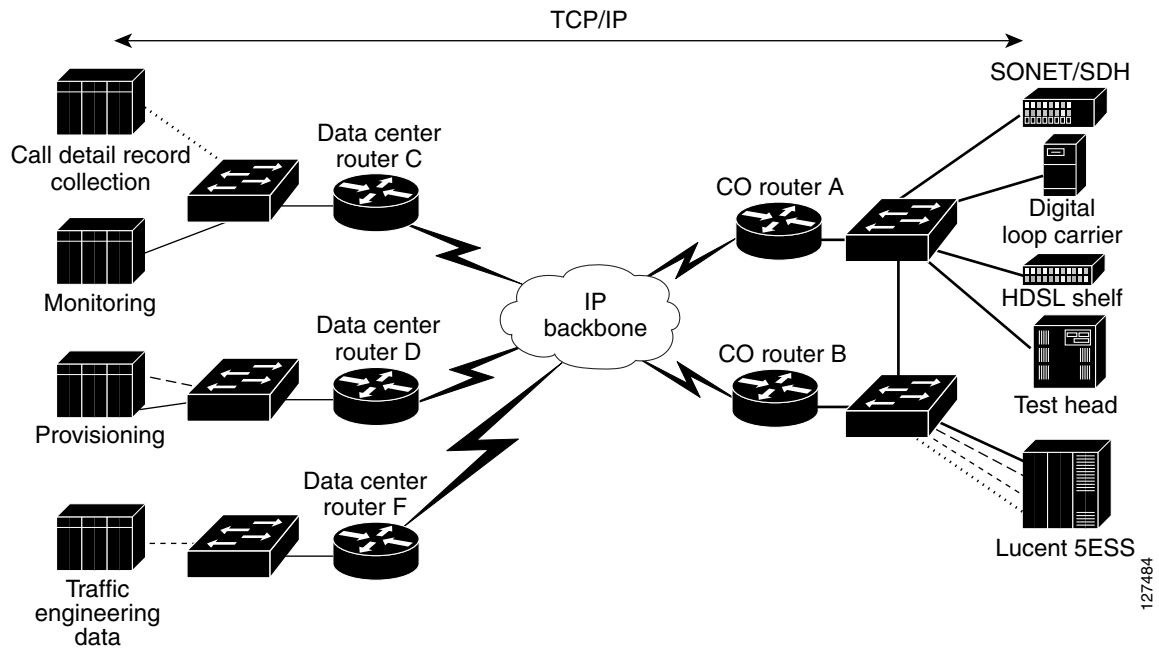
TCP/IP

Call detail record collection

Monitoring

Provisioning

Traffic engineering data

Data center router C

Data center router D

Data center router F

IP backbone

CO router A

CO router B

SONET/SDH

Digital loop carrier

HDSL shelf

Test head

Lucent 5ESS

127484